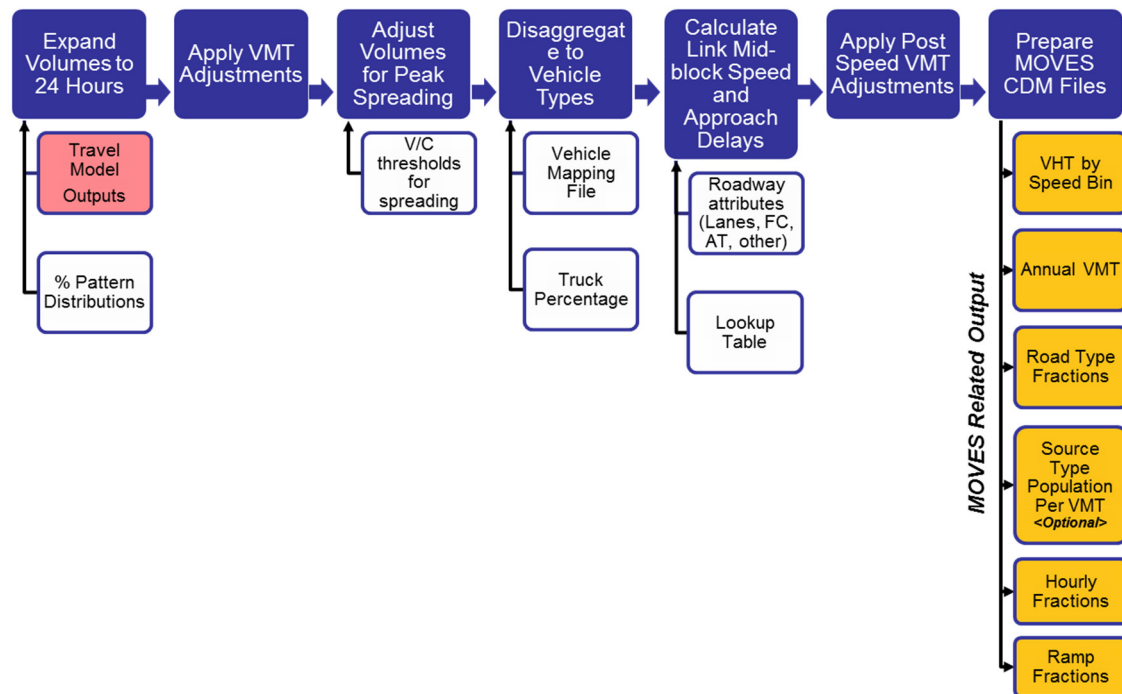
Expand Volumes to 24 Hours

Apply VMT Adjustments

Adjust Volumes for Peak Spreading

Disaggregate to Vehicle Types

Calculate Link Mid-block Speed and Approach Delays

Apply Post Speed VMT Adjustments

Prepare MOVES CDM Files

Travel Model Outputs

% Pattern Distributions

V/C thresholds for spreading

Vehicle Mapping File

Truck Percentage

Roadway attributes (Lanes, FC, AT, other)

Lookup Table

MOVES Related Output

VHT by Speed Bin

Annual VMT

Road Type Fractions

Source Type Population Per VMT <Optional>

Hourly Fractions

Ramp Fractions